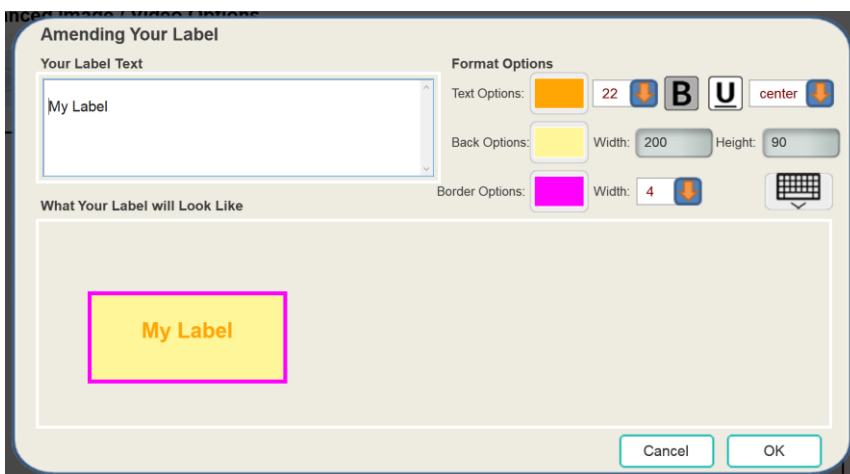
Amending Your Label

Your Label Text

My Label

Format Options

Text Options: 22 B U center

Back Options: Width: 200 Height: 90

Border Options: Width: 4

What Your Label will Look Like

My Label

Cancel OK